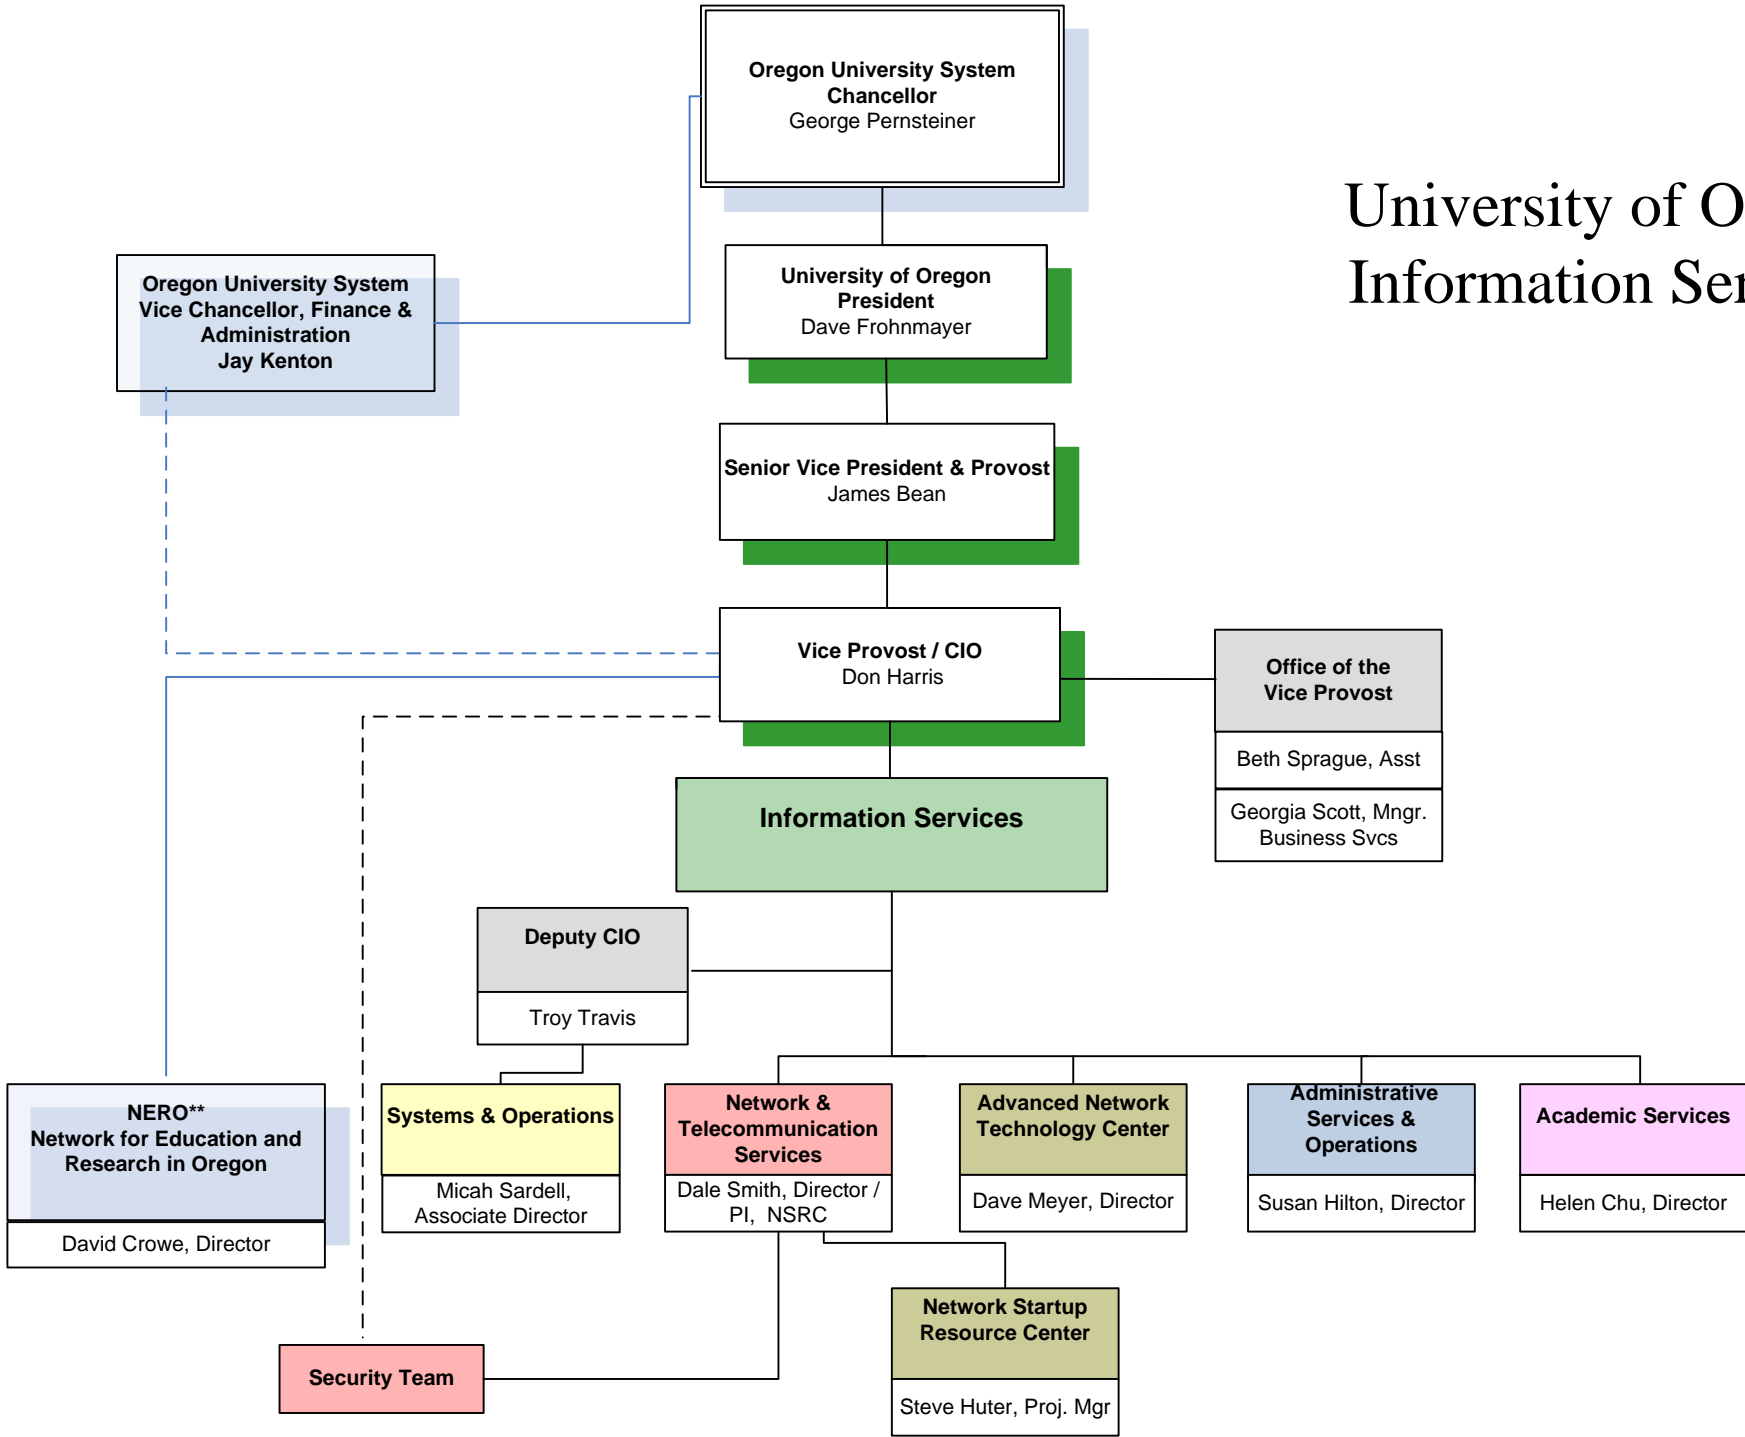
Oregon University System
Chancellor
George Pernsteiner

University of O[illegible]
Information Se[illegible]

Oregon University System
Vice Chancellor, Finance & Administration
Jay Kenton

University of Oregon
President
Dave Frohnmayer

Senior Vice President & Provost
James Bean

Vice Provost / CIO
Don Harris

Office of the Vice Provost

Beth Sprague, Asst

Georgia Scott, Mngr. Business Svcs

Information Services

Deputy CIO

Troy Travis

NERO**
Network for Education and Research in Oregon

David Crowe, Director

Systems & Operations

Micah Sardell, Associate Director

Network & Telecommunication Services

Dale Smith, Director / PI, NSRC

Advanced Network Technology Center

Dave Meyer, Director

Administrative Services & Operations

Susan Hilton, Director

Academic Services

Helen Chu, Director

Network Startup Resource Center

Steve Huter, Proj. Mgr

Security Team